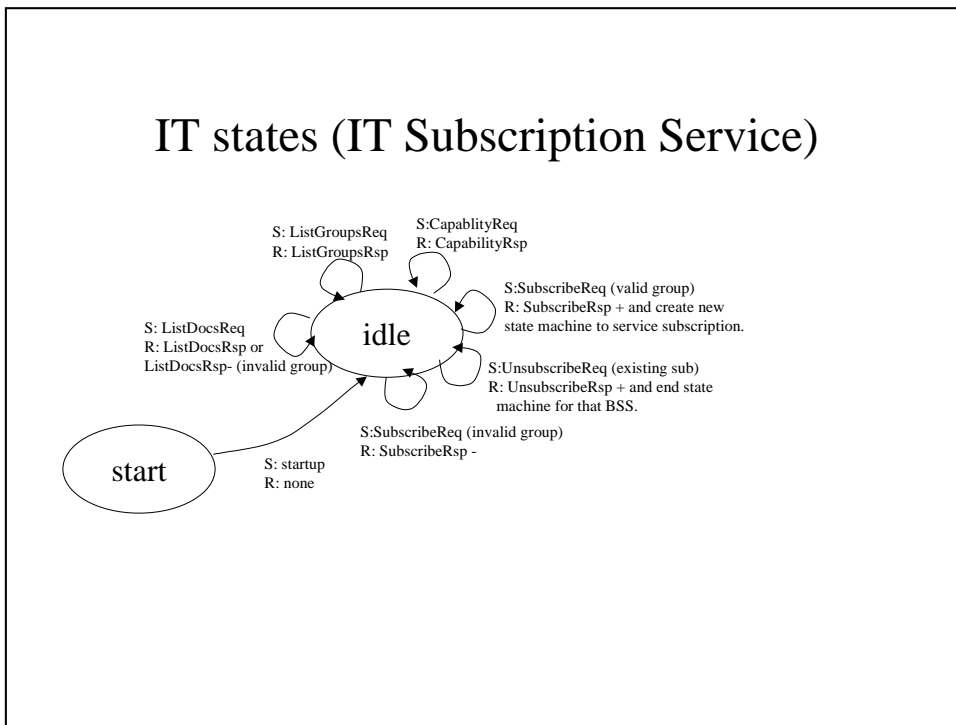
IT states (IT Subscription Service)

S: ListGroupsReq
R: ListGroupsRsp

S:CapablityReq
R: CapabilityRsp

S:SubscribeReq (valid group)
R: SubscribeRsp + and create new state machine to service subscription.

S: ListDocsReq
R: ListDocsRsp or ListDocsRsp- (invalid group)

idle

S:UnsubscribeReq (existing sub)
R: UnsubscribeRsp + and end state machine for that BSS.

S:SubscribeReq (invalid group)
R: SubscribeRsp -

start

S: startup
R: none